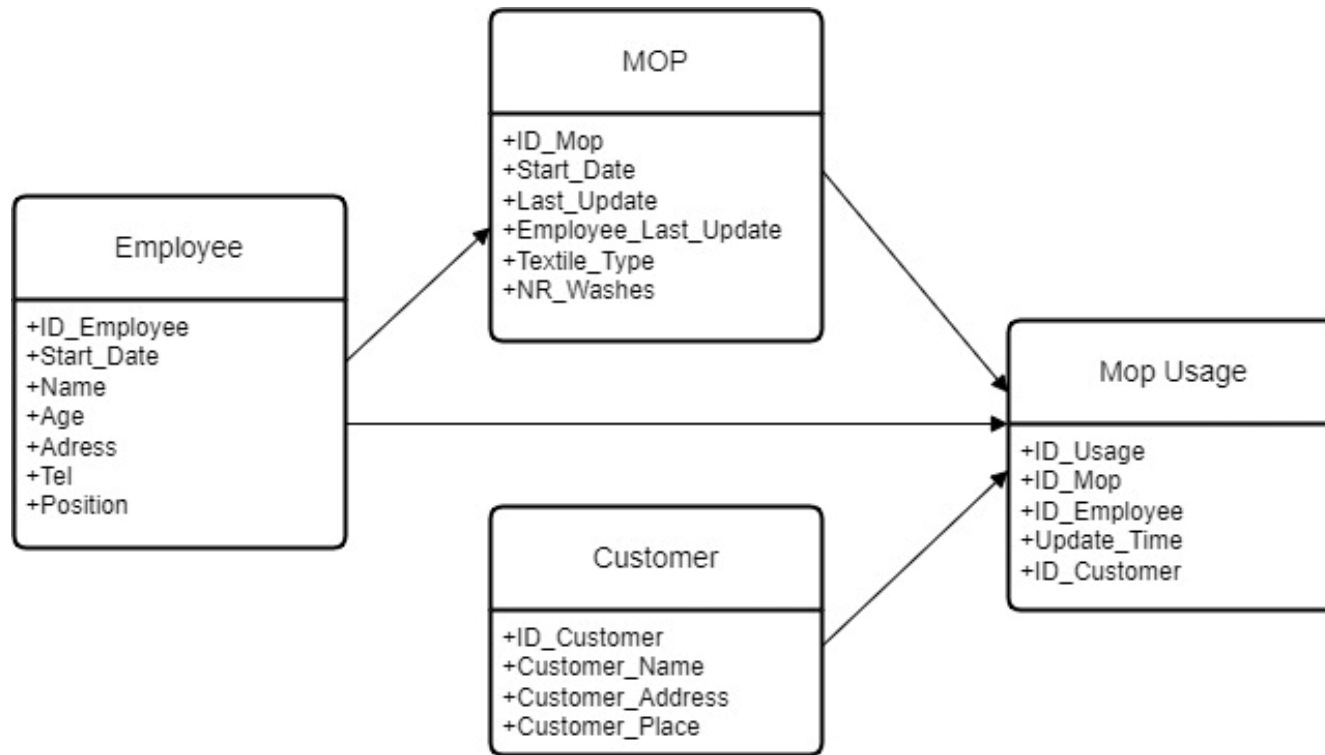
MOP

+ID_Mop
+Start_Date
+Last_Update
+Employee_Last_Update
+Textile_Type
+NR_Washes

Employee

+ID_Employee
+Start_Date
+Name
+Age
+Adress
+Tel
+Position

Mop Usage

+ID_Usage
+ID_Mop
+ID_Employee
+Update_Time
+ID_Customer

Customer

+ID_Customer
+Customer_Name
+Customer_Address
+Customer_Place